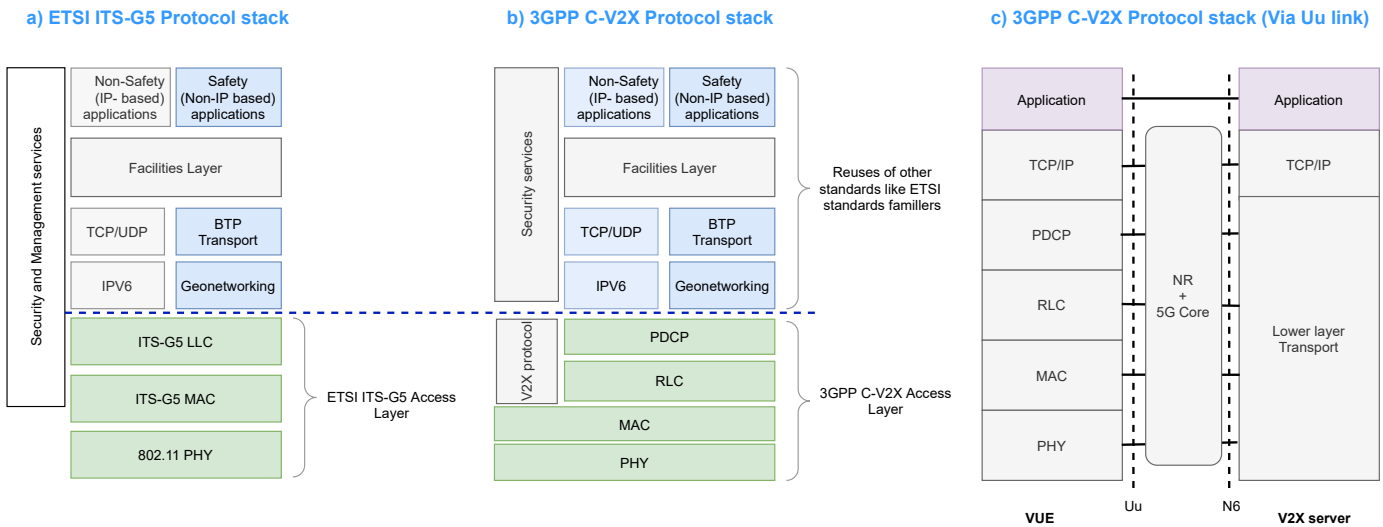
a) ETSI ITS-G5 Protocol stack

Security and Management services

Non-Safety (IP- based) applications

Safety (Non-IP based) applications

Facilities Layer

TCP/UDP

BTP Transport

IPV6

Geonetworking

ITS-G5 LLC

ITS-G5 MAC

802.11 PHY

ETSI ITS-G5 Access Layer

b) 3GPP C-V2X Protocol stack

Security services

Non-Safety (IP- based) applications

Safety (Non-IP based) applications

Facilities Layer

TCP/UDP

BTP Transport

IPV6

Geonetworking

Reuses of other standards like ETSI standards familiers

V2X protocol

PDCP

RLC

MAC

PHY

3GPP C-V2X Access Layer

c) 3GPP C-V2X Protocol stack (Via Uu link)

Application

TCP/IP

PDCP

RLC

MAC

PHY

NR + 5G Core

Application

TCP/IP

Lower layer Transport

Uu

N6

VUE

V2X server